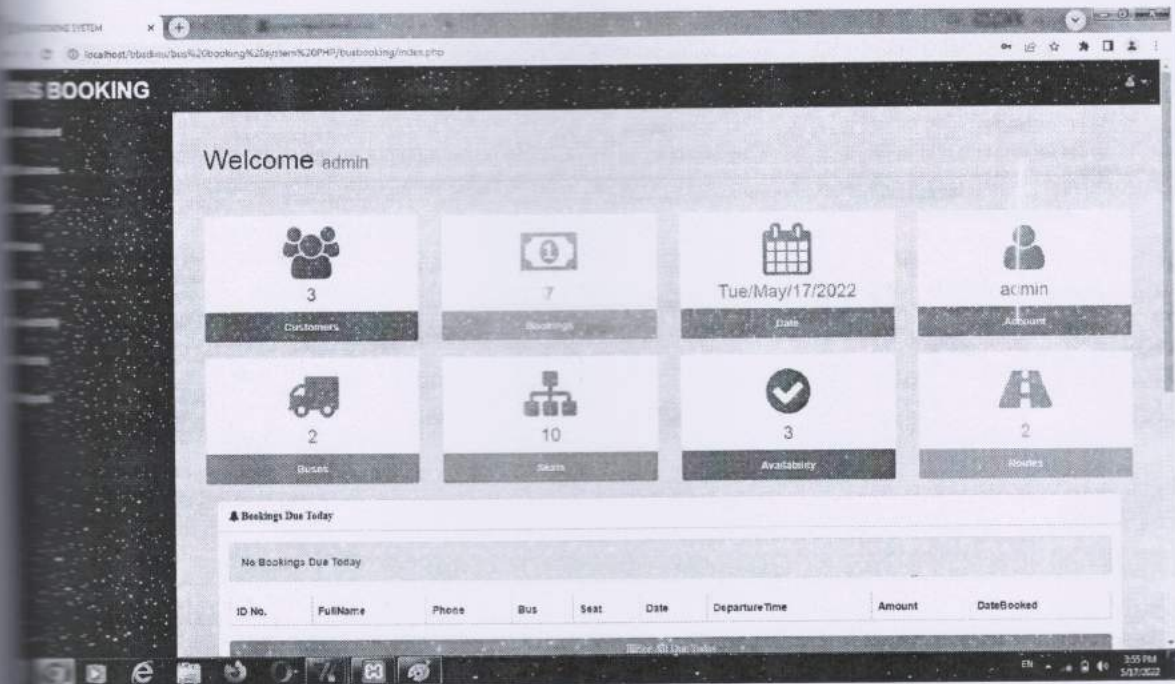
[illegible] SYSTEM

localhost/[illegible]/bus%20booking%20system%20PHP/busbooking/index.php

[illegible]S BOOKING

Welcome admin

3
Customers

7
Bookings

Tue/May/17/2022
Date

admin
Account

2
Buses

10
Seats

3
Availability

2
Routes

Bookings Due Today

No Bookings Due Today

| ID No. | FullName | Phone | Bus | Seat | Date | DepartureTime | Amount | DateBooked |
|---|---|---|---|---|---|---|---|---|

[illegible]

EN 3:55 PM 5/17/2022